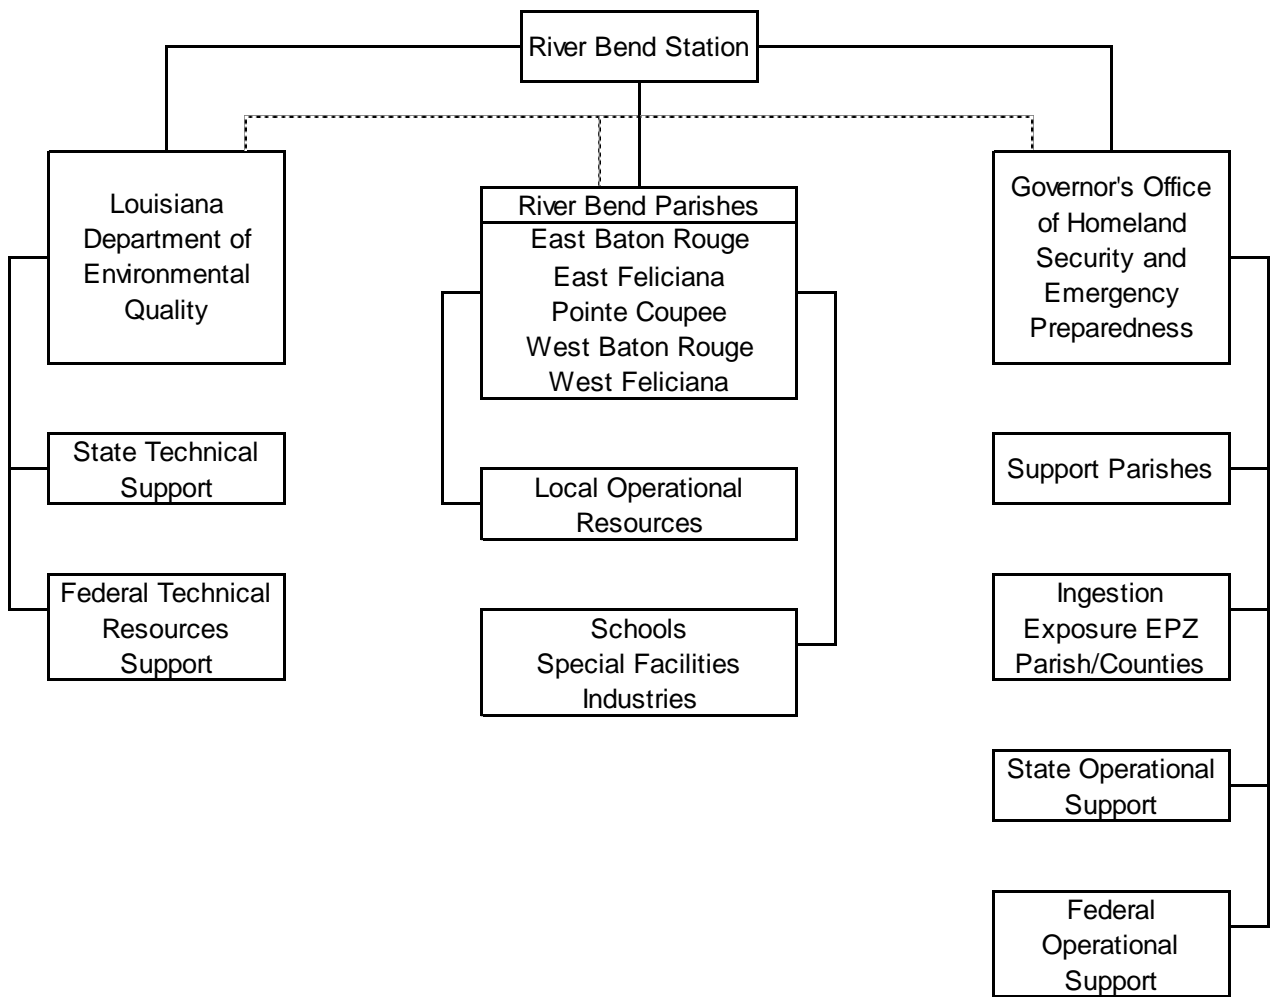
River Bend Station

Louisiana Department of Environmental Quality

River Bend Parishes
East Baton Rouge
East Feliciana
Pointe Coupee
West Baton Rouge
West Feliciana

Governor's Office of Homeland Security and Emergency Preparedness

State Technical Support

Federal Technical Resources Support

Local Operational Resources

Schools
Special Facilities
Industries

Support Parishes

Ingestion Exposure EPZ Parish/Counties

State Operational Support

Federal Operational Support